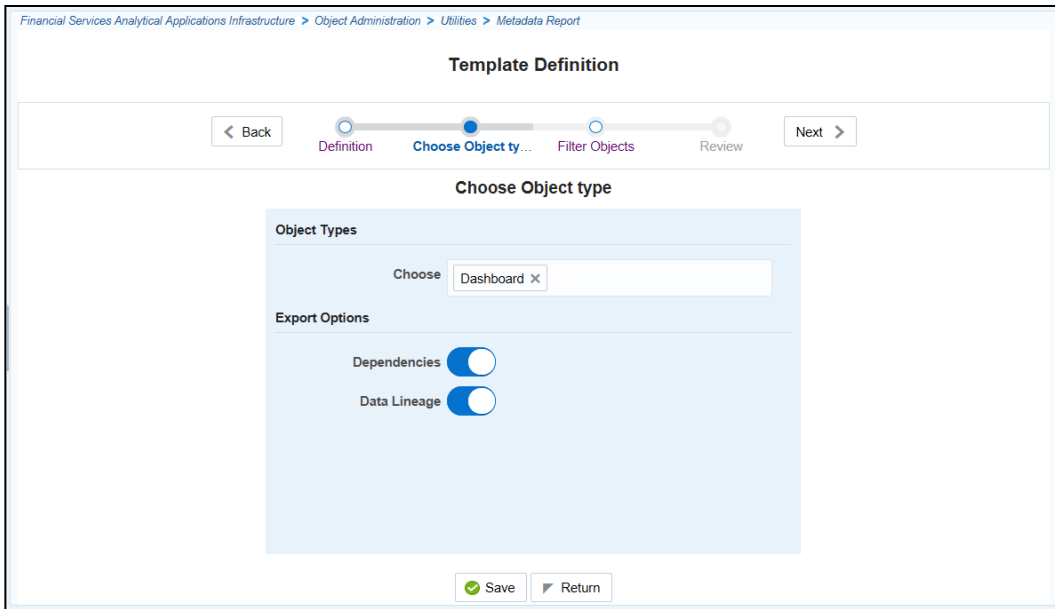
Financial Services Analytical Applications Infrastructure > Object Administration > Utilities > Metadata Report

Template Definition

Back

Definition

Choose Object ty...

Filter Objects

Review

Next

Choose Object type

Object Types

Choose

Dashboard ×

Export Options

Dependencies

Data Lineage

Save

Return